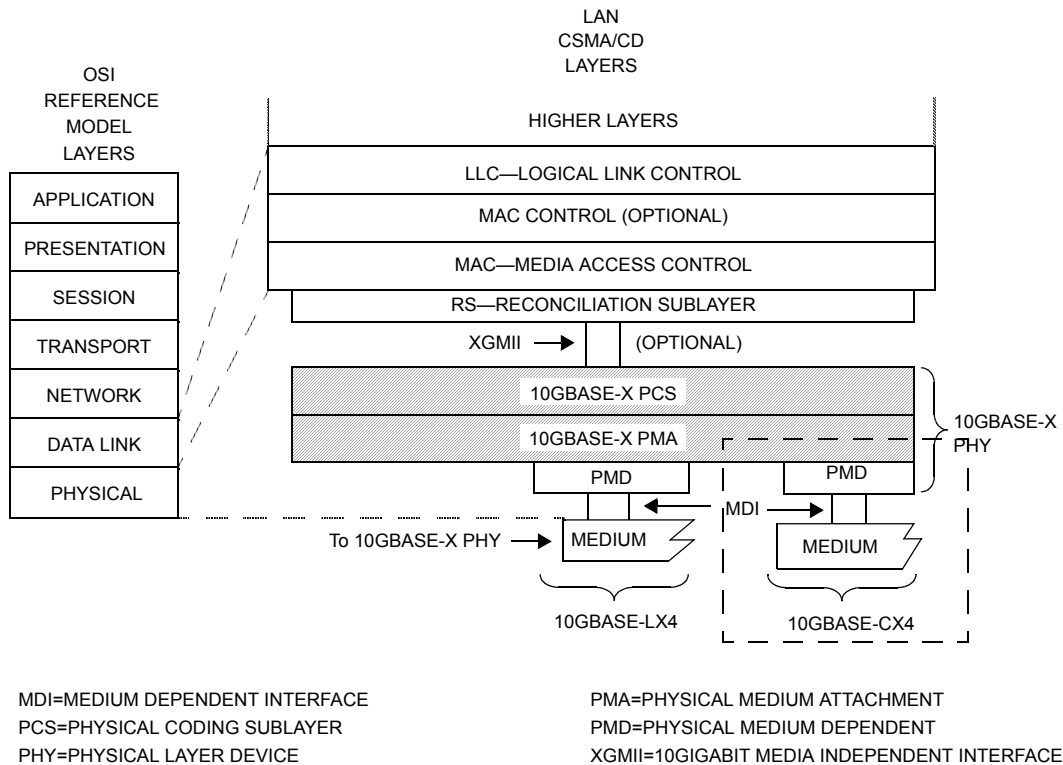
OSI
REFERENCE
MODEL
LAYERS

APPLICATION
PRESENTATION
SESSION
TRANSPORT
NETWORK
DATA LINK
PHYSICAL

LAN
CSMA/CD
LAYERS

HIGHER LAYERS
LLC—LOGICAL LINK CONTROL
MAC CONTROL (OPTIONAL)
MAC—MEDIA ACCESS CONTROL
RS—RECONCILIATION SUBLAYER
XGMII (OPTIONAL)
10GBASE-X PCS
10GBASE-X PMA
10GBASE-X PHY
PMD
PMD
MDI
To 10GBASE-X PHY
MEDIUM
MEDIUM
10GBASE-LX4
10GBASE-CX4

MDI=MEDIUM DEPENDENT INTERFACE
PCS=PHYSICAL CODING SUBLAYER
PHY=PHYSICAL LAYER DEVICE

PMA=PHYSICAL MEDIUM ATTACHMENT
PMD=PHYSICAL MEDIUM DEPENDENT
XGMII=10GIGABIT MEDIA INDEPENDENT INTERFACE